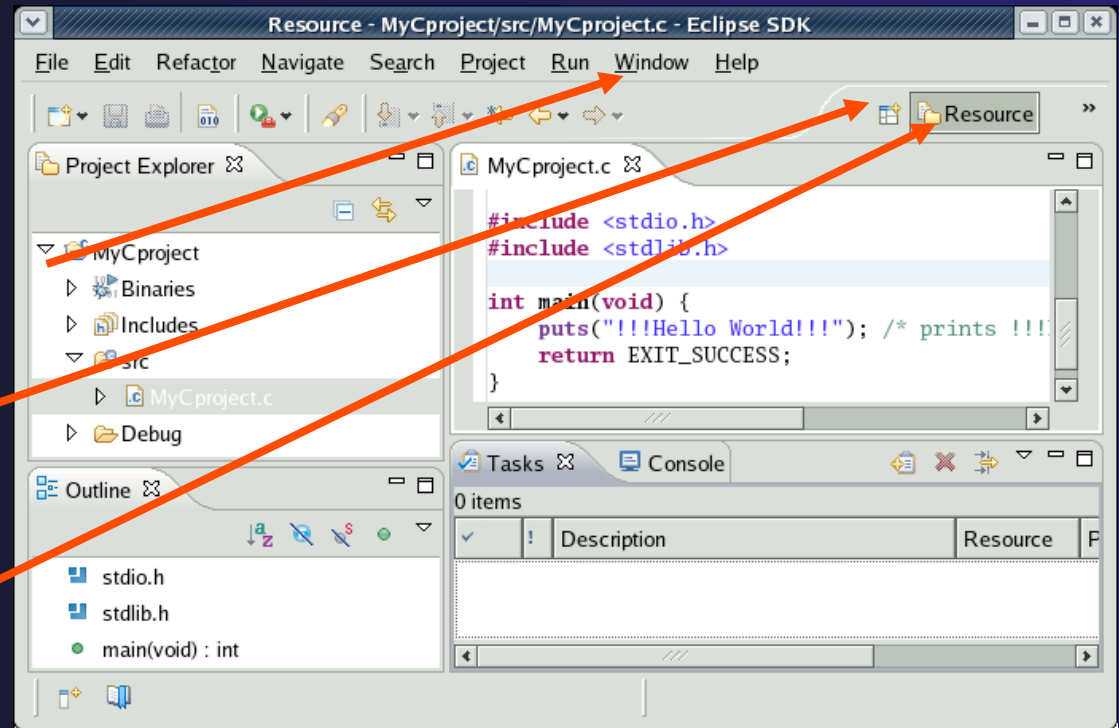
Resource - MyCproject/src/MyCproject.c - Eclipse SDK

File Edit Refactor Navigate Search Project Run Window Help

Resource

Project Explorer

MyCproject
Binaries
Includes
src
MyCproject.c
Debug

MyCproject.c

#include <stdio.h>
#include <stdlib.h>

int main(void) {
puts("!!!Hello World!!!"); /* prints !!!
return EXIT_SUCCESS;
}

Outline

stdio.h
stdlib.h
main(void) : int

Tasks Console

0 items

| ✓ | ! | Description | Resource | P |
|---|---|---|---|---|